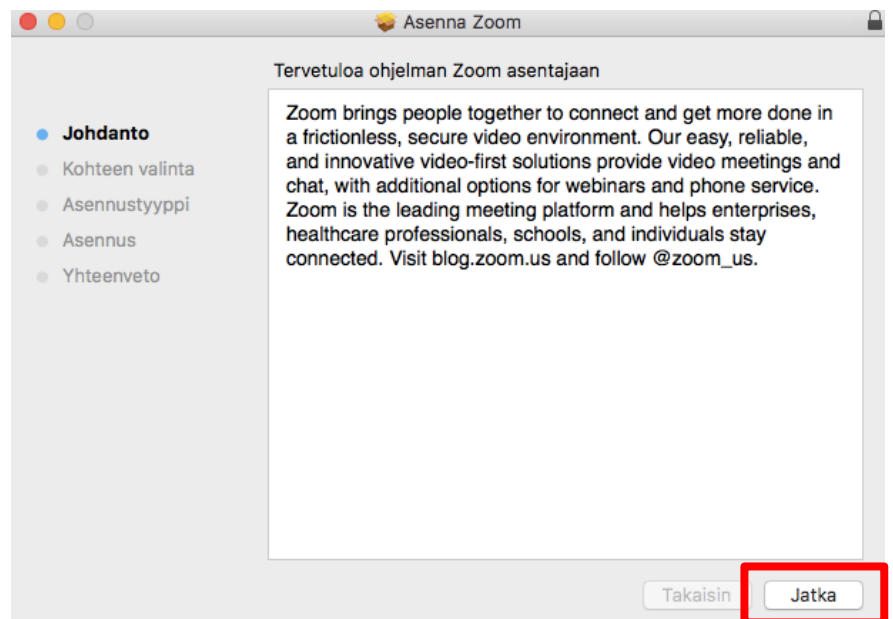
Asenna Zoom

Tervetuloa ohjelman Zoom asentajaan

Johdanto
Kohteen valinta
Asennustyyppi
Asennus
Yhteenveto

Zoom brings people together to connect and get more done in a frictionless, secure video environment. Our easy, reliable, and innovative video-first solutions provide video meetings and chat, with additional options for webinars and phone service. Zoom is the leading meeting platform and helps enterprises, healthcare professionals, schools, and individuals stay connected. Visit blog.zoom.us and follow @zoom_us.

Takaisin
Jatka